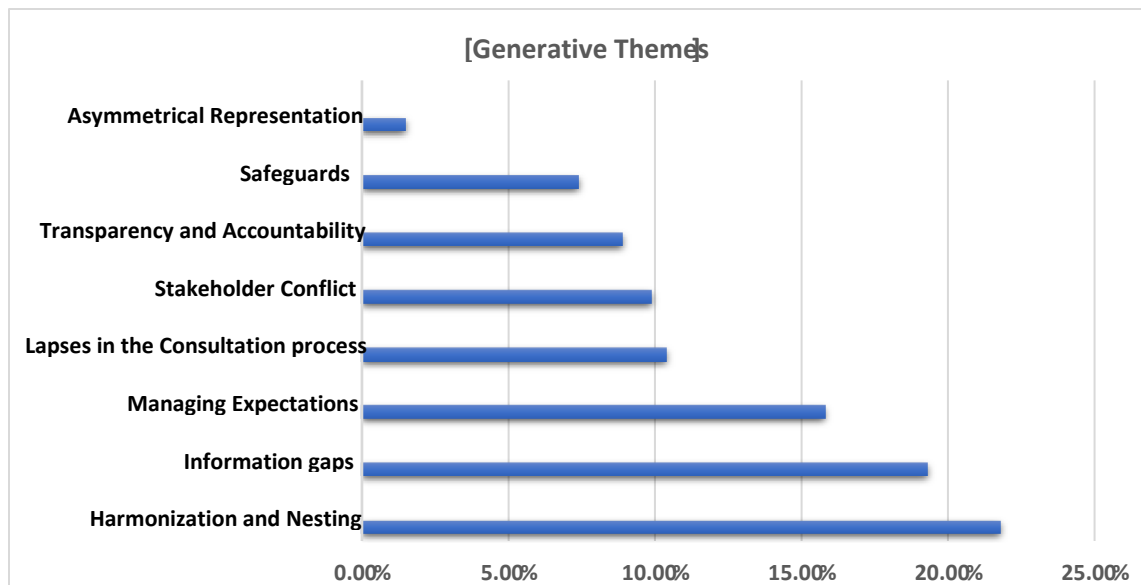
[Generative Themes]

Asymmetrical Representation
Safeguards
Transparency and Accountability
Stakeholder Conflict
Lapses in the Consultation process
Managing Expectations
Information gaps
Harmonization and Nesting

0.00% 5.00% 10.00% 15.00% 20.00% 25.00%